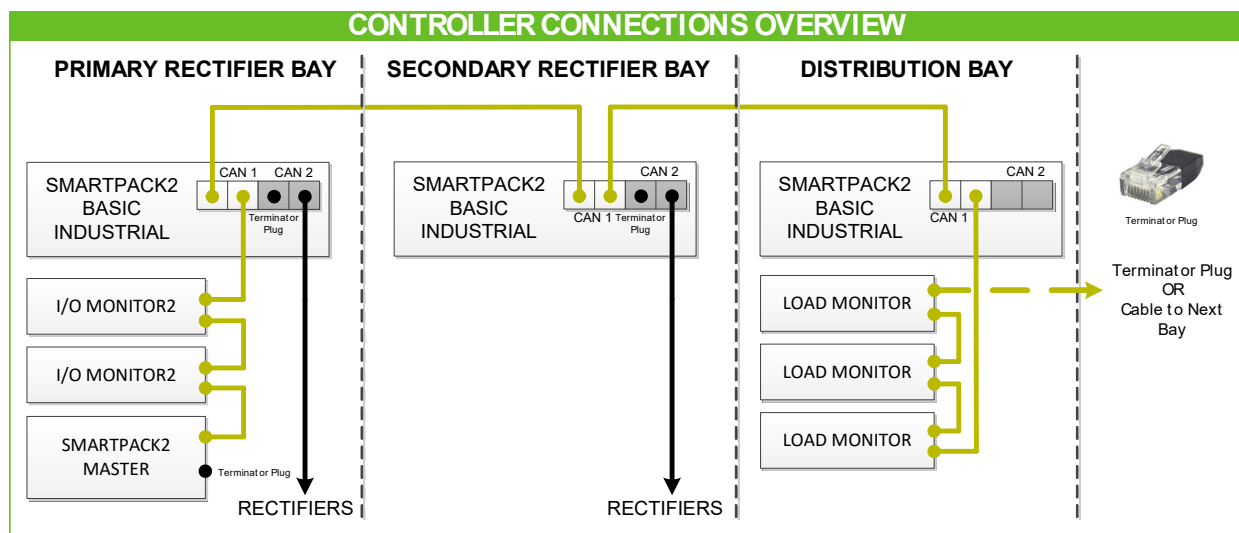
CONTROLLER CONNECTIONS OVERVIEW

PRIMARY RECTIFIER BAY

SECONDARY RECTIFIER BAY

DISTRIBUTION BAY

SMARTPACK2 BASIC INDUSTRIAL

CAN 1 CAN 2

Terminator Plug

I/O MONITOR2

I/O MONITOR2

SMARTPACK2 MASTER

Terminator Plug

RECTIFIERS

SMARTPACK2 BASIC INDUSTRIAL

CAN 2

CAN 1 Terminator Plug

RECTIFIERS

SMARTPACK2 BASIC INDUSTRIAL

CAN 2

CAN 1

LOAD MONITOR

LOAD MONITOR

LOAD MONITOR

Terminator Plug

Terminator Plug OR Cable to Next Bay